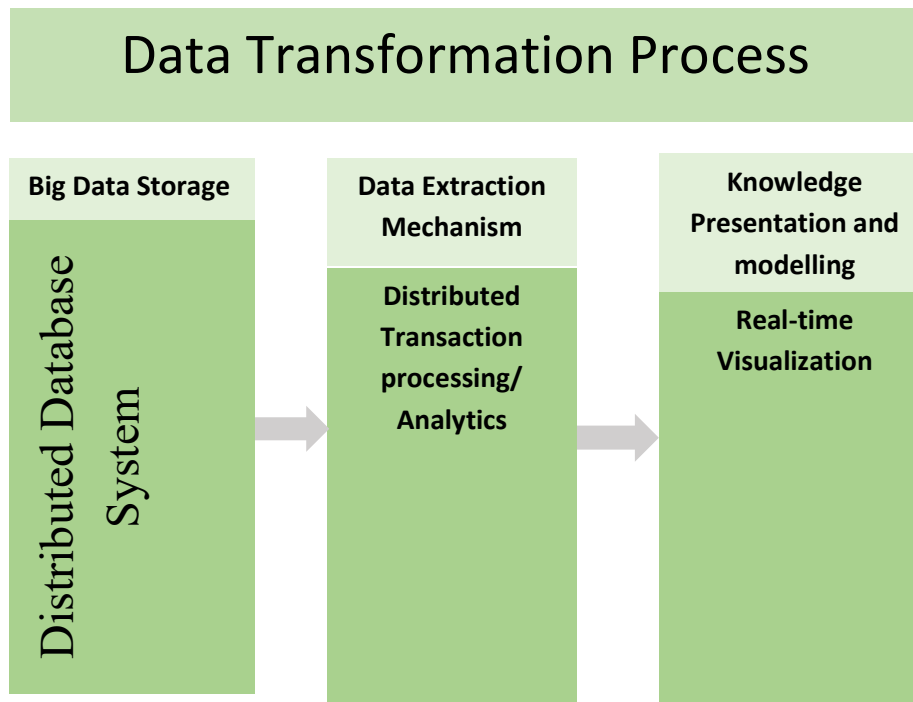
Data Transformation Process

Big Data Storage

Distributed Database System

Data Extraction Mechanism

Distributed Transaction processing/ Analytics

Knowledge Presentation and modelling

Real-time Visualization